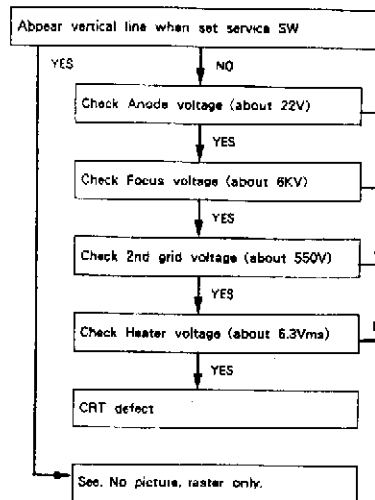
Abpear vertical line when set service SW

YES

NO

Check Anode voltage (about 22V)

YES

Check Focus voltage (about 6KV)

YES

Check 2nd grid voltage (about 550V)

YES

Check Heater voltage (about 6.3Vms)

YES

CRT defect

See. No picture, raster only.